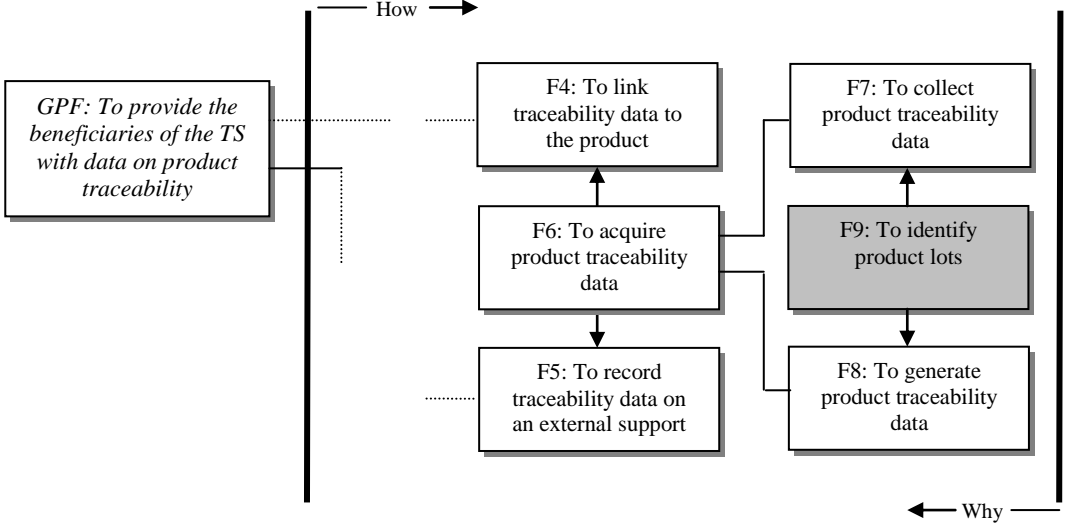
How

GPF: To provide the beneficiaries of the TS with data on product traceability

F4: To link traceability data to the product

F7: To collect product traceability data

F6: To acquire product traceability data

F9: To identify product lots

F5: To record traceability data on an external support

F8: To generate product traceability data

Why